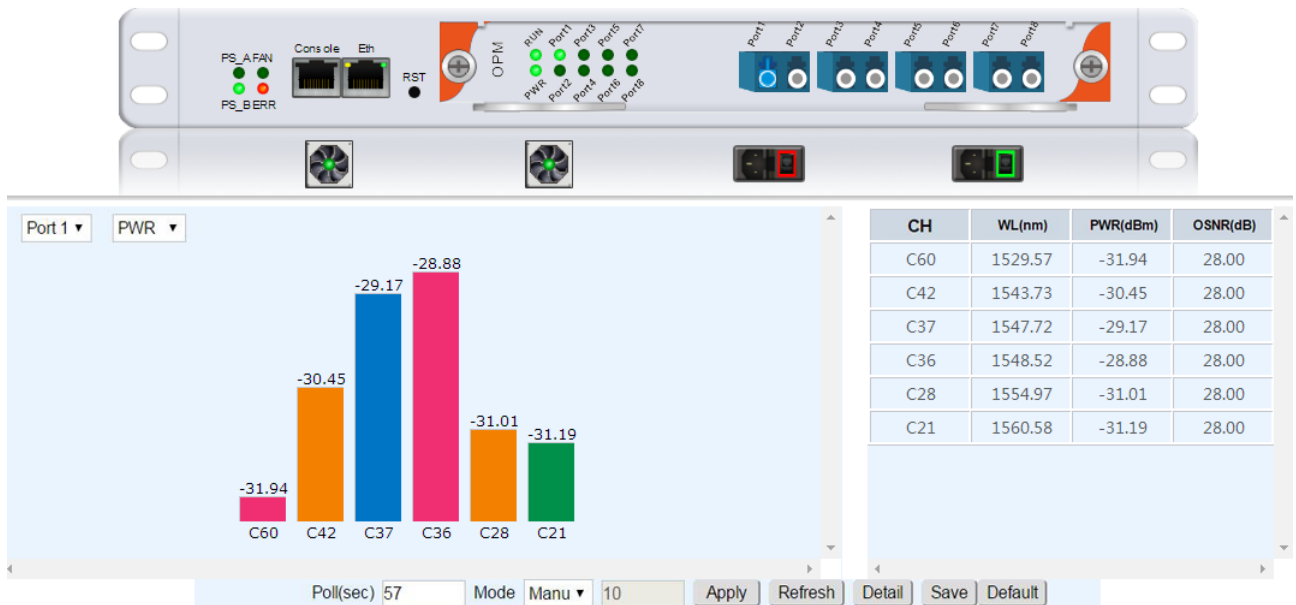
PS_A FAN
PS_B ERR
Console
Eth
RST
OPM
RUN
PWR
Port1
Port2
Port3
Port4
Port5
Port6
Port7
Port8
Port1
Port2
Port3
Port4
Port5
Port6
Port7
Port8

Port 1 ▾
PWR ▾

-31.94
-30.45
-29.17
-28.88
-31.01
-31.19
C60
C42
C37
C36
C28
C21

| CH | WL(nm) | PWR(dBm) | OSNR(dB) |
|---|---|---|---|
| C60 | 1529.57 | -31.94 | 28.00 |
| C42 | 1543.73 | -30.45 | 28.00 |
| C37 | 1547.72 | -29.17 | 28.00 |
| C36 | 1548.52 | -28.88 | 28.00 |
| C28 | 1554.97 | -31.01 | 28.00 |
| C21 | 1560.58 | -31.19 | 28.00 |

Poll(sec) 57 Mode Manu ▾ 10 Apply Refresh Detail Save Default